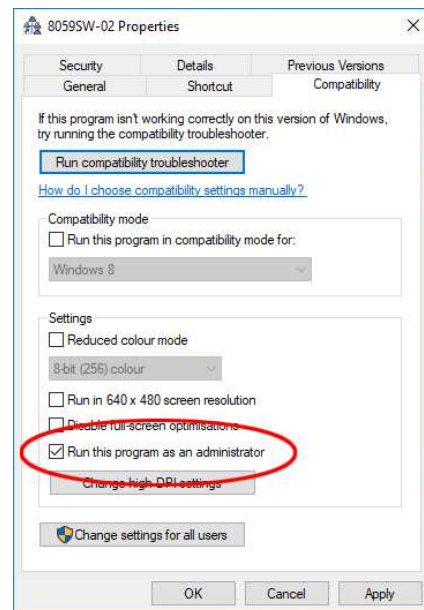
8059SW-02 Properties

×

Security
Details
Previous Versions
General
Shortcut
Compatibility

If this program isn't working correctly on this version of Windows, try running the compatibility troubleshooter.

Run compatibility troubleshooter

How do I choose compatibility settings manually?

Compatibility mode

Run this program in compatibility mode for:

Windows 8

Settings

Reduced colour mode

8-bit (256) colour

Run in 640 x 480 screen resolution

Disable full-screen optimisations

Run this program as an administrator

Change high DPI settings

Change settings for all users

OK
Cancel
Apply